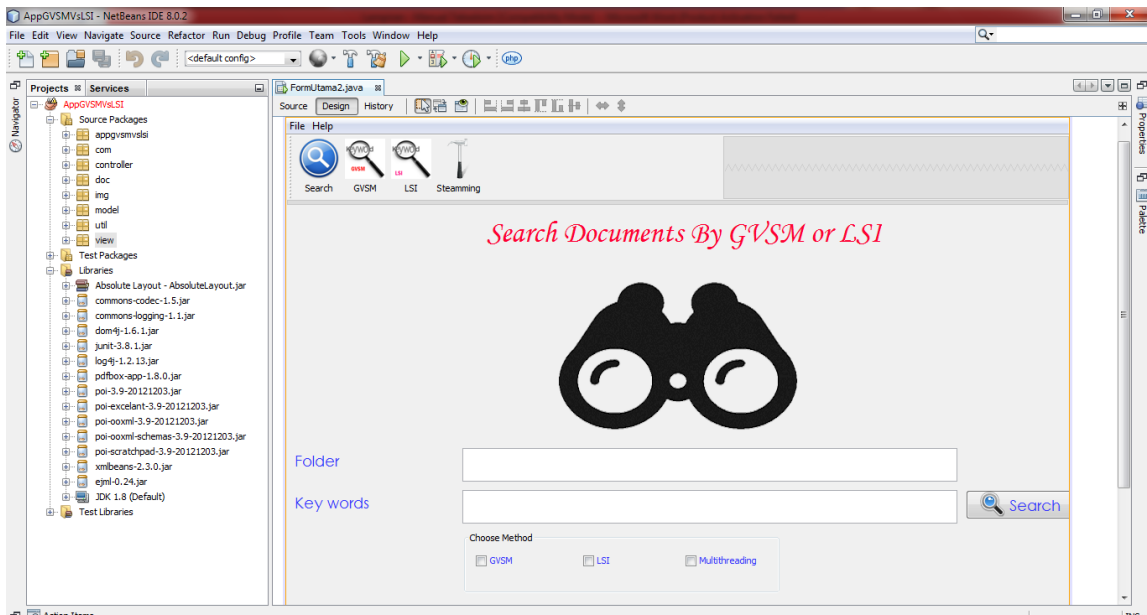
AppGVSMVsLSI - NetBeans IDE 8.0.2

File Edit View Navigate Source Refactor Run Debug Profile Team Tools Window Help

<default config>

Navigator

Projects Services

AppGVSMVsLSI
Source Packages
appgvsmvslsi
com
controller
doc
img
model
util
view
Test Packages
Libraries
Absolute Layout - AbsoluteLayout.jar
commons-codec-1.5.jar
commons-logging-1.1.jar
dom4j-1.6.1.jar
junit-3.8.1.jar
log4j-1.2.13.jar
pdfbox-app-1.8.0.jar
poi-3.9-20121203.jar
poi-excelant-3.9-20121203.jar
poi-ooxml-3.9-20121203.jar
poi-ooxml-schemas-3.9-20121203.jar
poi-scratchpad-3.9-20121203.jar
xmlbeans-2.3.0.jar
ejml-0.24.jar
JDK 1.8 (Default)
Test Libraries

FormUtama2.java

Source Design History

File Help

Search GVSM LSI Steamming

Search Documents By GVSM or LSI

Folder

Key words

Search

Choose Method
GVSM LSI Multithreading

Properties

Palette